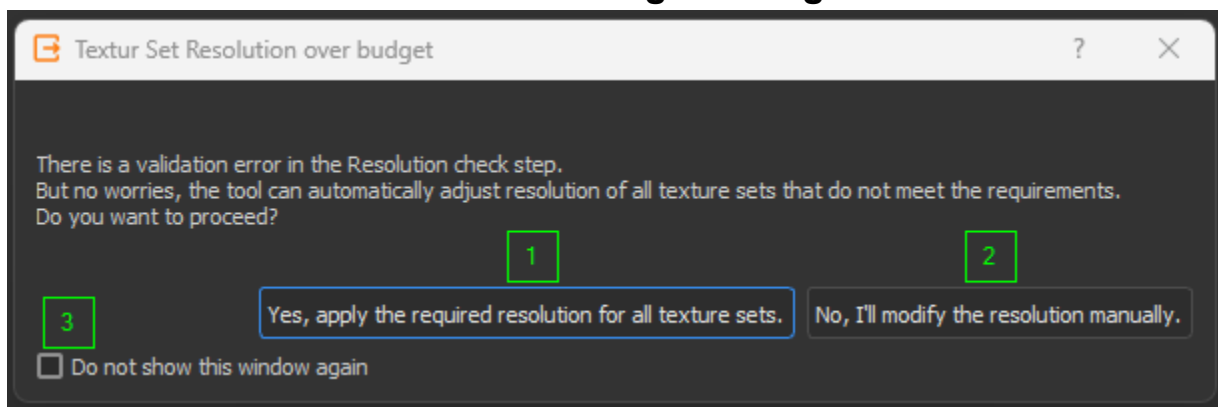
Textur Set Resolution over budget

?

There is a validation error in the Resolution check step.
But no worries, the tool can automatically adjust resolution of all texture sets that do not meet the requirements.
Do you want to proceed?

1

2

3

Yes, apply the required resolution for all texture sets.

No, I'll modify the resolution manually.

Do not show this window again